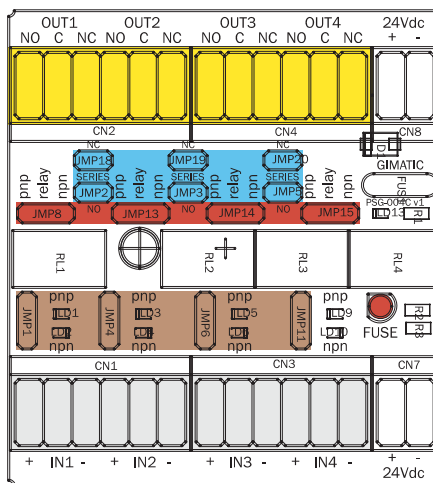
OUT1 OUT2 OUT3 OUT4 24Vdc
NO C NC NO C NC NO C NC NO C NC + -

CN2 CN4 CN8
NC NC NC
JMP18 JMP19 JMP20
SERIES SERIES SERIES
pnp relay npn JMP2 pnp relay npn JMP3 pnp relay npn JMP5 pnp relay npn
D1
GIMATIC
FUSE
PSG-004C v1
LD13 R1
JMP8 NO JMP13 NO JMP14 NO JMP15

RL1 RL2 RL3 RL4

pnp pnp pnp
JMP1 LD1 LD2 npn JMP4 LD3 LD4 npn JMP6 LD5 LD6 npn JMP11 LD9 LD10 npn
R2 R3
FUSE

CN1 CN3 CN7
+ IN1 - + IN2 - + IN3 - + IN4 - + -
24Vdc